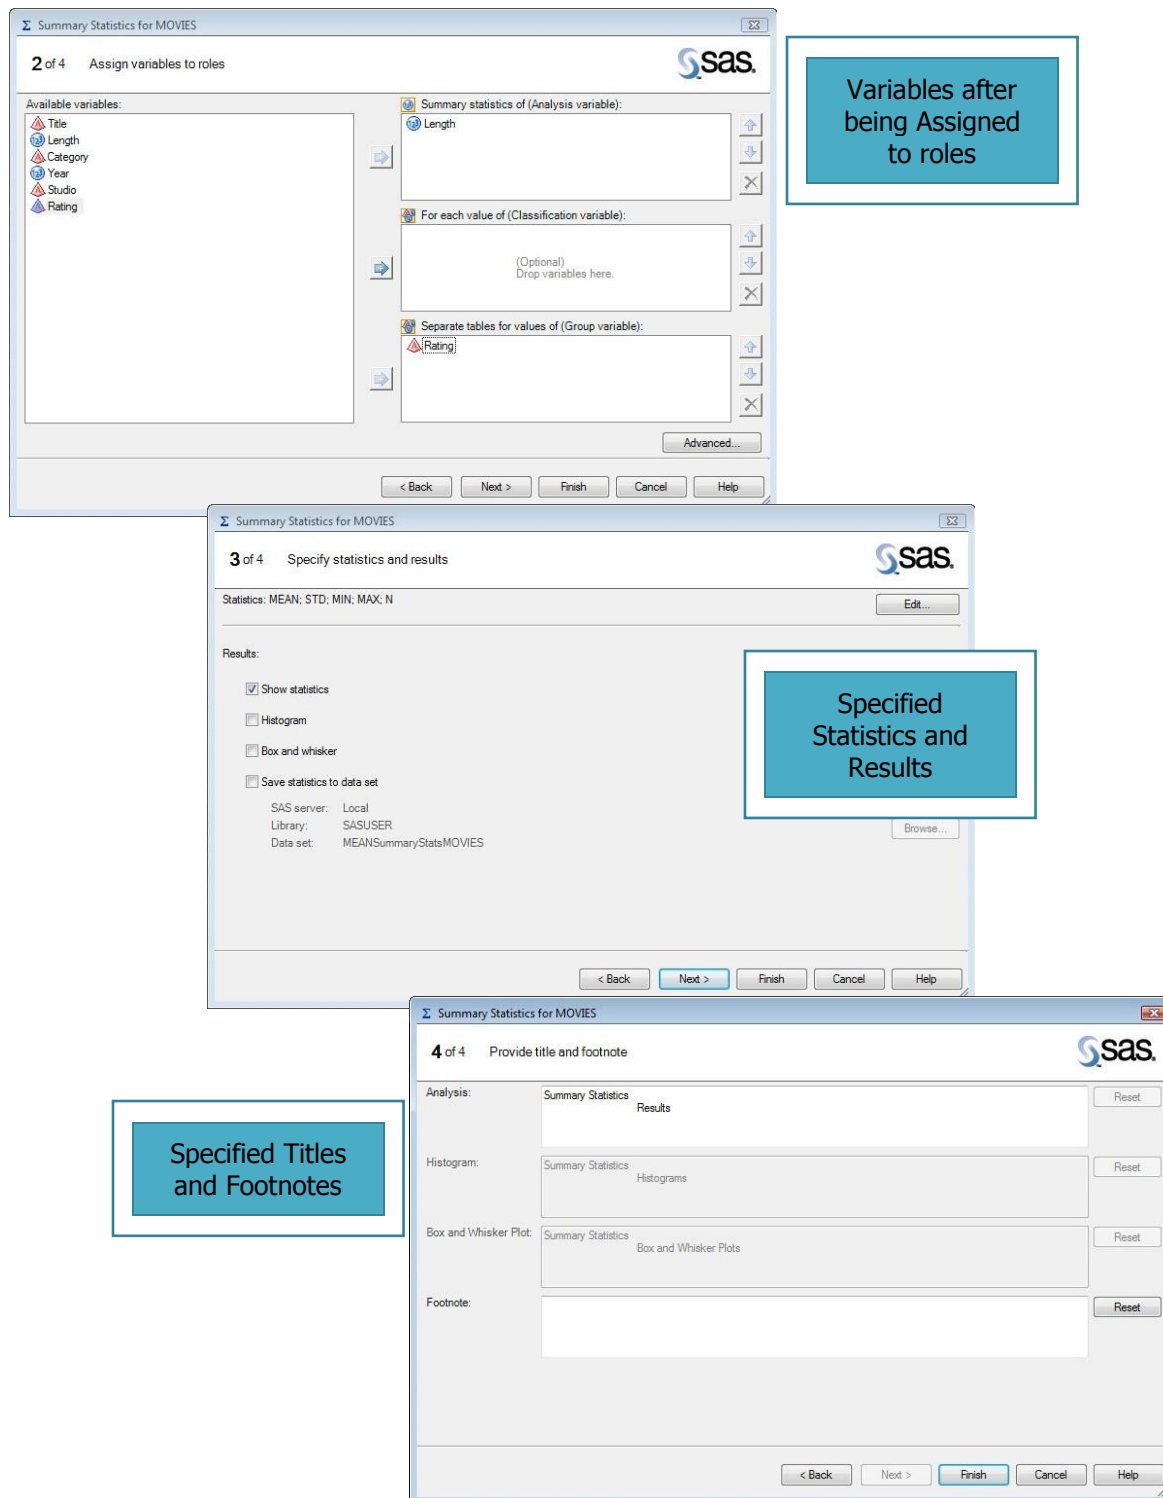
Σ Summary Statistics for MOVIES

2 of 4 Assign variables to roles

sas.

Available variables:
Title
Length
Category
Year
Studio
Rating

Summary statistics of (Analysis variable):
Length

For each value of (Classification variable):
(Optional)
Drop variables here.

Separate tables for values of (Group variable):
Rating

Advanced...

< Back Next > Finish Cancel Help

Variables after being Assigned to roles

Σ Summary Statistics for MOVIES

3 of 4 Specify statistics and results

sas.

Statistics: MEAN; STD; MIN; MAX; N

Edit...

Results:

Show statistics

Histogram

Box and whisker

Save statistics to data set

SAS server: Local
Library: SASUSER
Data set: MEANSummaryStatsMOVIES

Browse...

Specified Statistics and Results

< Back Next > Finish Cancel Help

Σ Summary Statistics for MOVIES

4 of 4 Provide title and footnote

sas.

Analysis: Summary Statistics
Results
Reset

Histogram: Summary Statistics
Histograms
Reset

Box and Whisker Plot: Summary Statistics
Box and Whisker Plots
Reset

Footnote:
Reset

Specified Titles and Footnotes

< Back Next > Finish Cancel Help